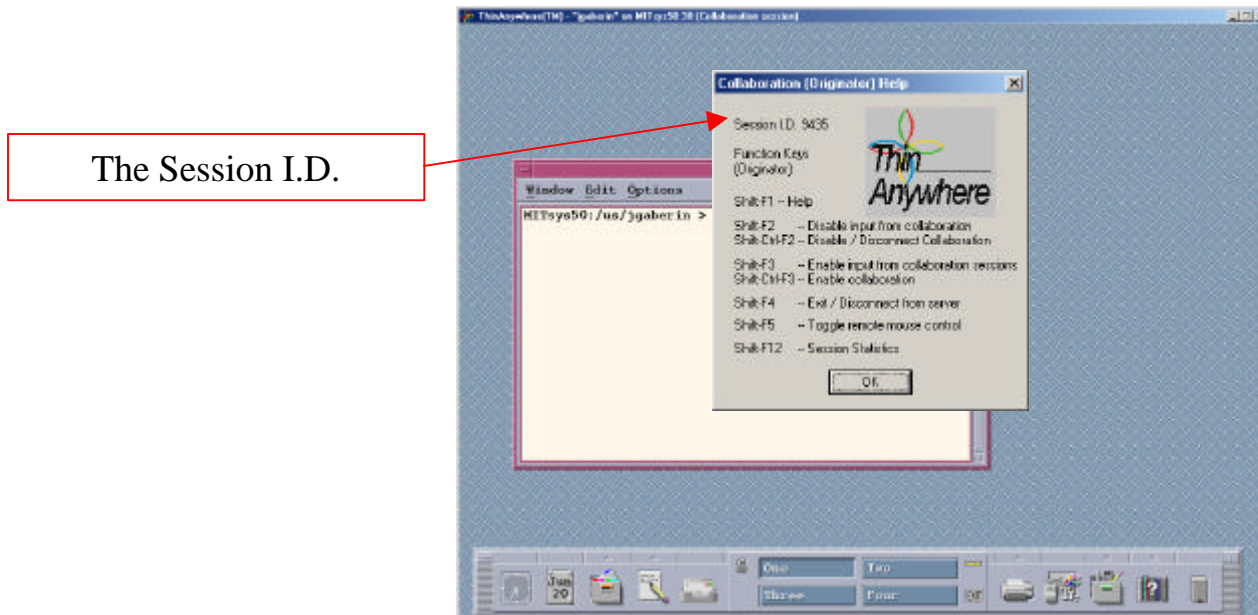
The Session I.D.

ThinAnywhere(TM) - "jgaberin" on MITsys50:30 (Collaboration session)

Window Edit Options

MITsys50:/us/jgaberin >

Collaboration (Originator) Help

Session I.D. 9435

Function Keys (Originator)

Thin Anywhere

Shift-F1 -- Help

Shift-F2 -- Disable input from collaboration
Shift-Ctrl-F2 -- Disable / Disconnect Collaboration

Shift-F3 -- Enable input from collaboration sessions
Shift-Ctrl-F3 -- Enable collaboration

Shift-F4 -- Exit / Disconnect from server

Shift-F5 -- Toggle remote mouse control

Shift-F12 -- Session Statistics

OK

Jun 20

One

Two

Three

Four